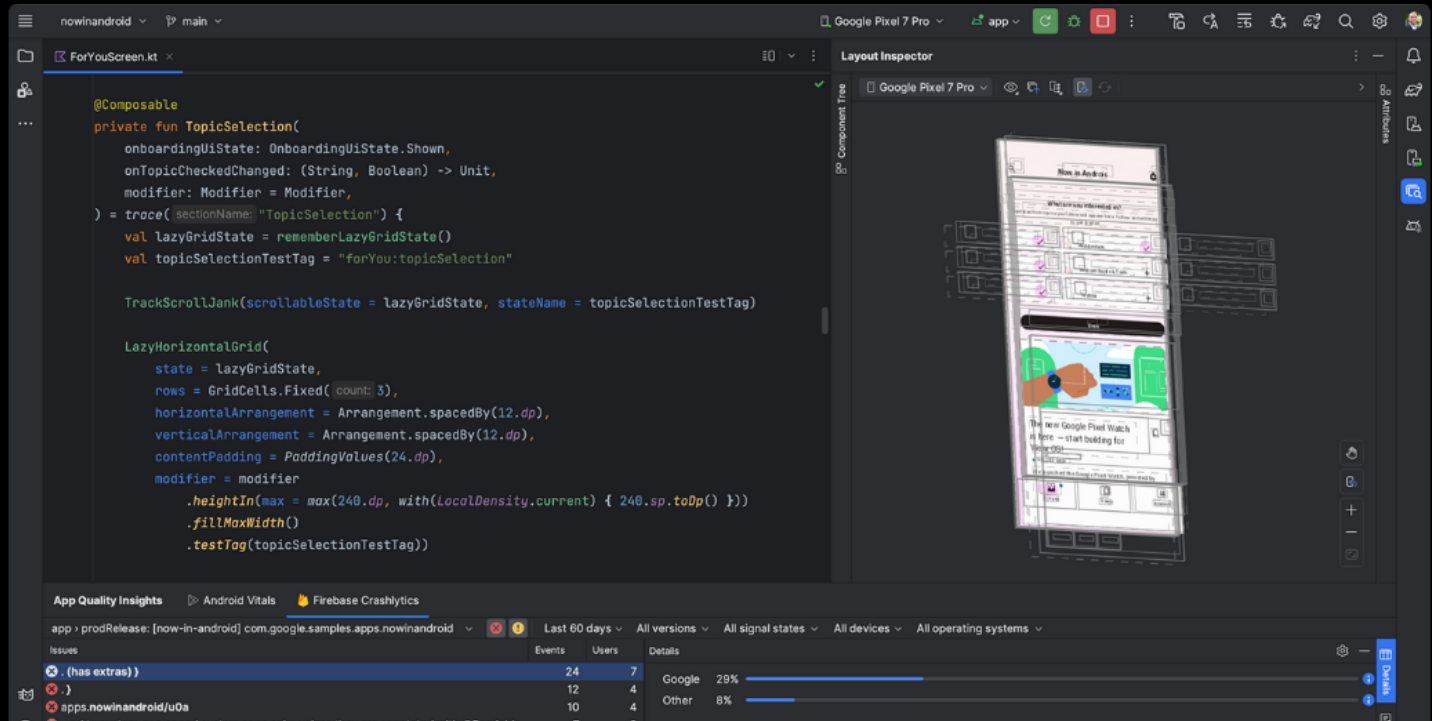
nowinandroid main Google Pixel 7 Pro app

ForYouScreen.kt ×

@Composable
private fun TopicSelection(
    onboardingUiState: OnboardingUiState.Shown,
    onTopicCheckedChanged: (String, Boolean) -> Unit,
    modifier: Modifier = Modifier,
) = trace( sectionName: "TopicSelection") {
    val lazyGridState = rememberLazyGridState()
    val topicSelectionTestTag = "forYou:topicSelection"

    TrackScrollJank(scrollableState = lazyGridState, stateName = topicSelectionTestTag)

    LazyHorizontalGrid(
        state = lazyGridState,
        rows = GridCells.Fixed( count: 3),
        horizontalArrangement = Arrangement.spacedBy(12.dp),
        verticalArrangement = Arrangement.spacedBy(12.dp),
        contentPadding = PaddingValues(24.dp),
        modifier = modifier
            .heightIn(max = max(240.dp, with(LocalDensity.current) { 240.sp.toDp() }))
            .fillMaxWidth()
            .testTag(topicSelectionTestTag))

Layout Inspector
Google Pixel 7 Pro
Component Tree
Attributes
Now in Android
What are you interested in?
Done
The new Google Pixel Watch is here — start building for Wear OS!

App Quality Insights Android Vitals Firebase Crashlytics
app › prodRelease: [now-in-android] com.google.samples.apps.nowinandroid Last 60 days All versions All signal states All devices All operating systems
| Issues | Events | Users |
|---|---|---|
| . (has extras) } | 24 | 7 |
| .} | 12 | 4 |
| apps.nowinandroid/u0a | 10 | 4 |

Details
Google 29%
Other 8%
Details